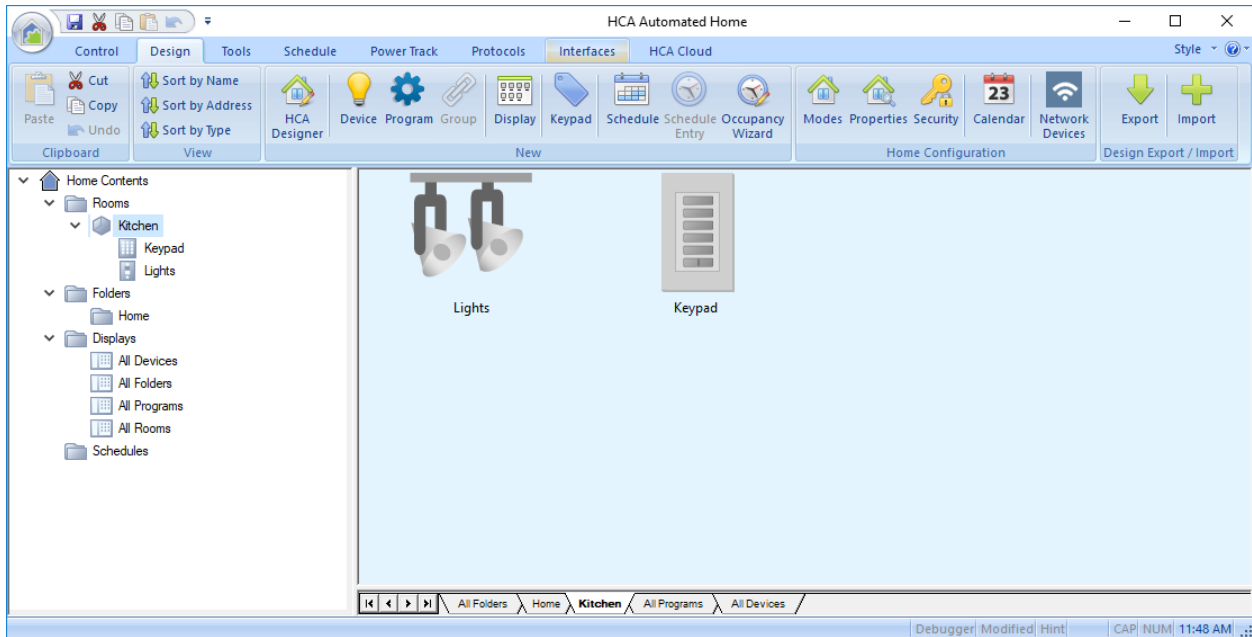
HCA Automated Home

Control Design Tools Schedule Power Track Protocols Interfaces HCA Cloud Style

Paste Cut Copy Undo
Clipboard

Sort by Name
Sort by Address
Sort by Type
View

HCA Designer Device Program Group Display Keypad Schedule Schedule Entry Occupancy Wizard
New

Modes Properties Security 23 Calendar Network Devices
Home Configuration

Export Import
Design Export / Import

Home Contents
Rooms
Kitchen
Keypad
Lights
Folders
Home
Displays
All Devices
All Folders
All Programs
All Rooms
Schedules

Lights

Keypad

All Folders Home Kitchen All Programs All Devices

Debugger Modified Hint CAP NUM 11:48 AM